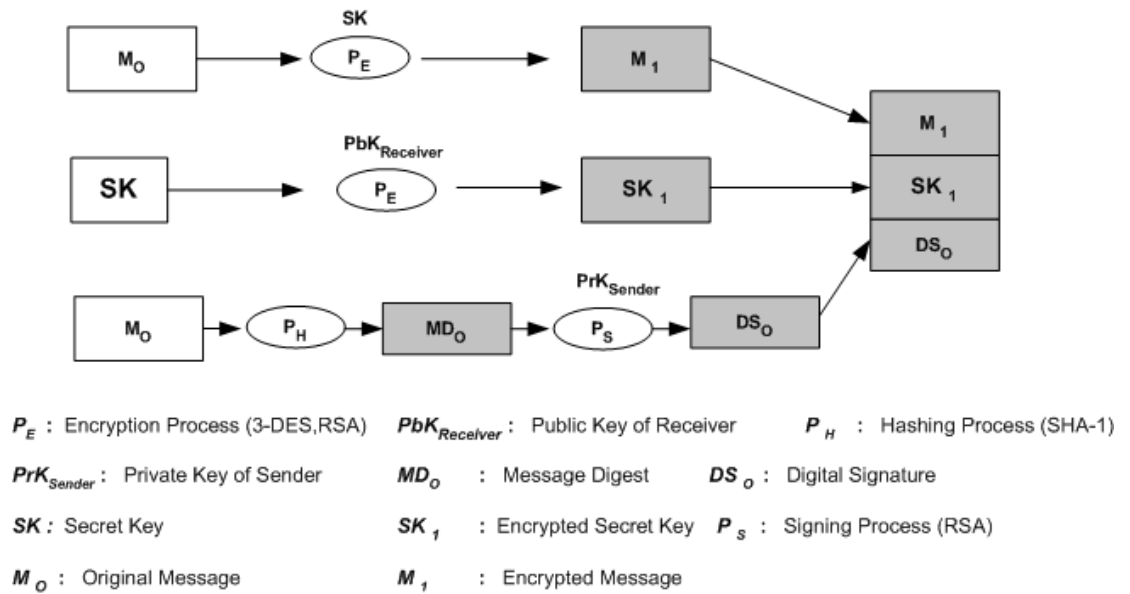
$M_O$

SK

$P_E$

$M_1$

$M_1$

$PbK_{Receiver}$

SK

$P_E$

$SK_1$

$SK_1$

$DS_O$

$PrK_{Sender}$

$M_O$

$P_H$

$MD_O$

$P_S$

$DS_O$

$P_E$ : Encryption Process (3-DES,RSA)

$PbK_{Receiver}$ : Public Key of Receiver

$P_H$ : Hashing Process (SHA-1)

$PrK_{Sender}$ : Private Key of Sender

$MD_O$ : Message Digest

$DS_O$ : Digital Signature

SK : Secret Key

$SK_1$ : Encrypted Secret Key

$P_S$ : Signing Process (RSA)

$M_O$ : Original Message

$M_1$ : Encrypted Message